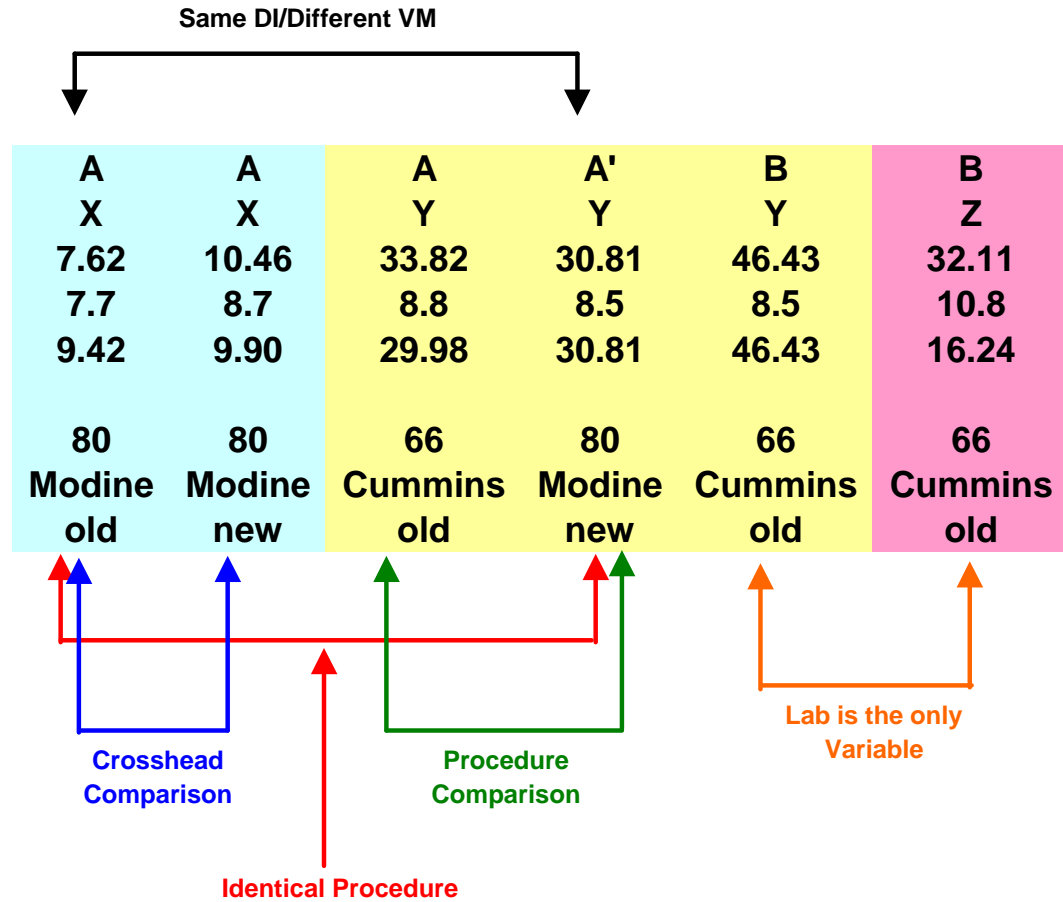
Same DI/Different VM

| A | A | A | A' | B | B |
|---|---|---|---|---|---|
| X | X | Y | Y | Y | Z |
| 7.62 | 10.46 | 33.82 | 30.81 | 46.43 | 32.11 |
| 7.7 | 8.7 | 8.8 | 8.5 | 8.5 | 10.8 |
| 9.42 | 9.90 | 29.98 | 30.81 | 46.43 | 16.24 |
| 80 | 80 | 66 | 80 | 66 | 66 |
| Modine old | Modine new | Cummins old | Modine new | Cummins old | Cummins old |

Crosshead Comparison

Procedure Comparison

Lab is the only Variable

Identical Procedure